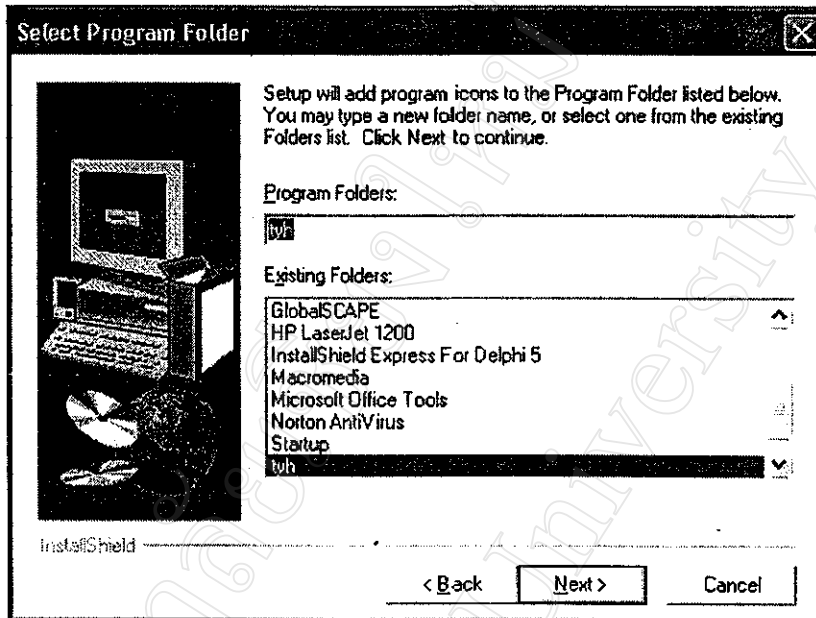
Select Program Folder

Setup will add program icons to the Program Folder listed below. You may type a new folder name, or select one from the existing Folders list. Click Next to continue.

Program Folders:

tvh

Existing Folders:

GlobalSCAPE
HP LaserJet 1200
InstallShield Express For Delphi 5
Macromedia
Microsoft Office Tools
Norton AntiVirus
Startup
tvh

InstallShield

< Back
Next >
Cancel